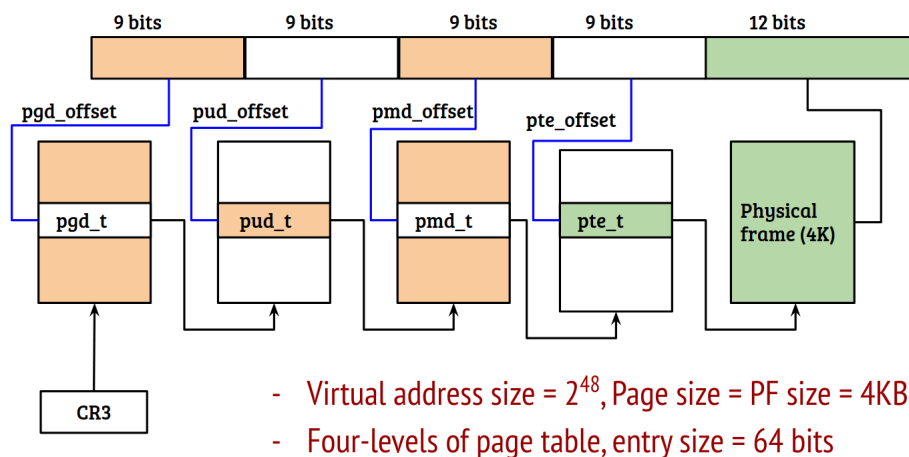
9 bits
9 bits
9 bits
9 bits
12 bits

pgd_offset
pud_offset
pmd_offset
pte_offset

pgd_t
pud_t
pmd_t
pte_t
Physical frame (4K)

CR3

- Virtual address size = $2^{48}$, Page size = PF size = 4KB
- Four-levels of page table, entry size = 64 bits